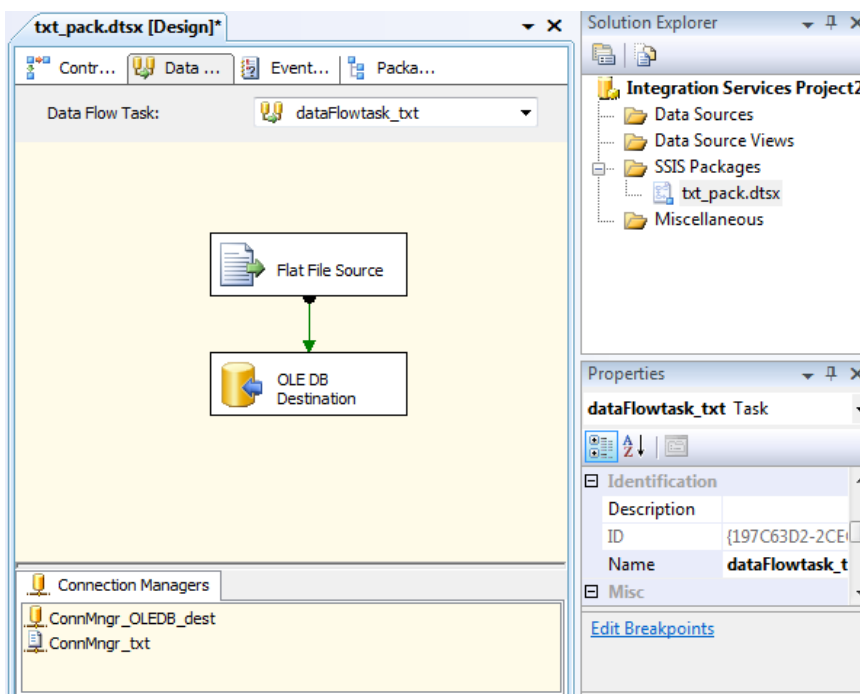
txt_pack.dtsx [Design]*

Contr... | Data ... | Event... | Packa...

Data Flow Task: dataFlowtask_txt

Flat File Source

OLE DB Destination

Connection Managers

ConnMngr_OLEDB_dest
ConnMngr_txt

Solution Explorer

Integration Services Project2
Data Sources
Data Source Views
SSIS Packages
txt_pack.dtsx
Miscellaneous

Properties

dataFlowtask_txt Task

| Identification | |
|---|---|
| Description | |
| ID | {197C63D2-2CE |
| Name | dataFlowtask_t |
| Misc | |

Edit Breakpoints